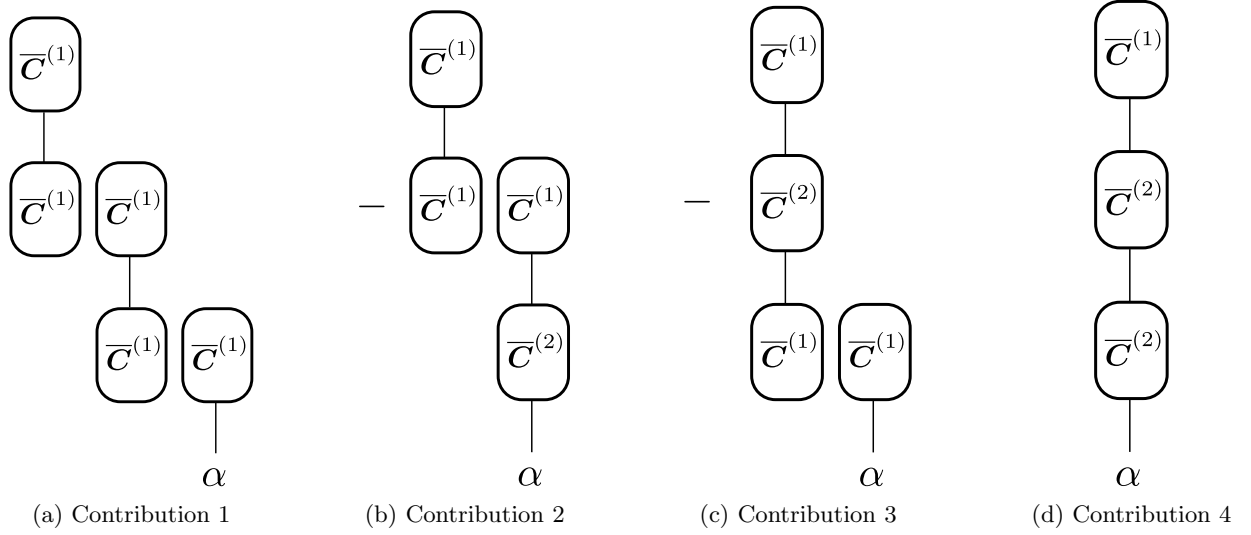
$\overline{C}^{(1)}$

$\overline{C}^{(1)}$ $\overline{C}^{(1)}$

$\overline{C}^{(1)}$ $\overline{C}^{(1)}$

$\alpha$

(a) Contribution 1

$-$ $\overline{C}^{(1)}$

$\overline{C}^{(1)}$ $\overline{C}^{(1)}$

$\overline{C}^{(2)}$

$\alpha$

(b) Contribution 2

$-$ $\overline{C}^{(1)}$

$\overline{C}^{(2)}$

$\overline{C}^{(1)}$ $\overline{C}^{(1)}$

$\alpha$

(c) Contribution 3

$\overline{C}^{(1)}$

$\overline{C}^{(2)}$

$\overline{C}^{(2)}$

$\alpha$

(d) Contribution 4